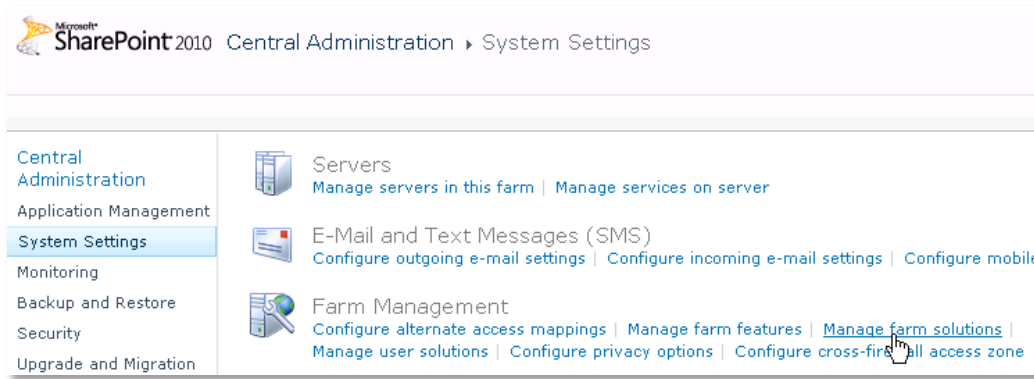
Microsoft® SharePoint® 2010 Central Administration ▸ System Settings

Central Administration
Application Management
System Settings
Monitoring
Backup and Restore
Security
Upgrade and Migration

Servers
Manage servers in this farm | Manage services on server

E-Mail and Text Messages (SMS)
Configure outgoing e-mail settings | Configure incoming e-mail settings | Configure mobile

Farm Management
Configure alternate access mappings | Manage farm features | Manage farm solutions |
Manage user solutions | Configure privacy options | Configure cross-fir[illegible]all access zone